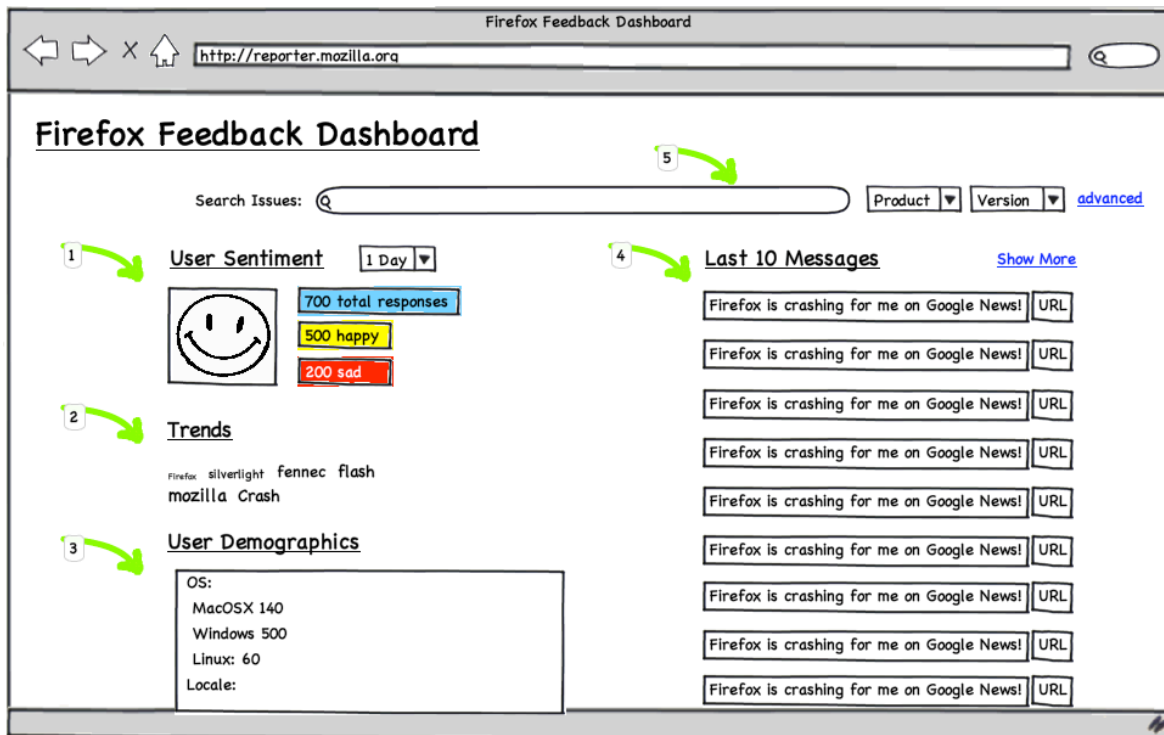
Firefox Feedback Dashboard

http://reporter.mozilla.org

Firefox Feedback Dashboard

5

Search Issues: Product ▼ Version ▼ advanced

1

User Sentiment 1 Day ▼

700 total responses

500 happy

200 sad

4

Last 10 Messages Show More

Firefox is crashing for me on Google News! URL

Firefox is crashing for me on Google News! URL

Firefox is crashing for me on Google News! URL

Firefox is crashing for me on Google News! URL

Firefox is crashing for me on Google News! URL

Firefox is crashing for me on Google News! URL

Firefox is crashing for me on Google News! URL

Firefox is crashing for me on Google News! URL

Firefox is crashing for me on Google News! URL

2

Trends

Firefox silverlight fennec flash mozilla Crash

3

User Demographics

OS:
MacOSX 140
Windows 500
Linux: 60
Locale: